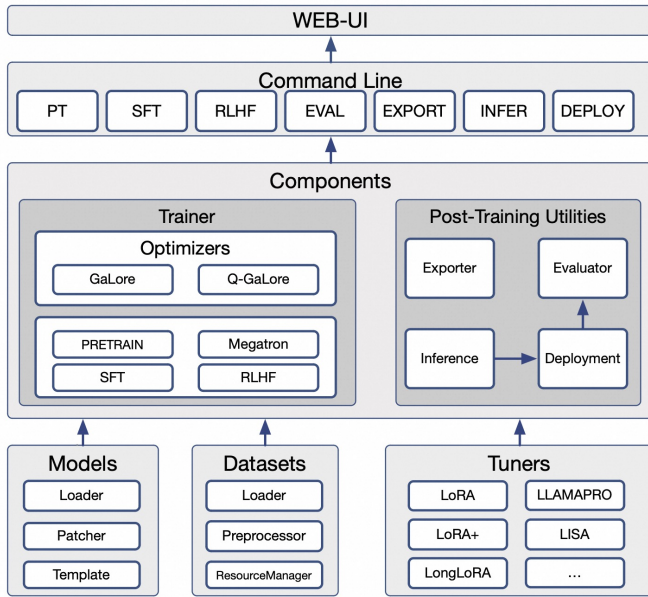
WEB-UI

Command Line

PT
SFT
RLHF
EVAL
EXPORT
INFER
DEPLOY

Components

Trainer

Optimizers

GaLore
Q-GaLore

PRETRAIN
Megatron
SFT
RLHF

Post-Training Utilities

Exporter
Evaluator
Inference
Deployment

Models

Loader
Patcher
Template

Datasets

Loader
Preprocessor
ResourceManager

Tuners

LoRA
LLAMAPRO
LoRA+
LISA
LongLoRA
...